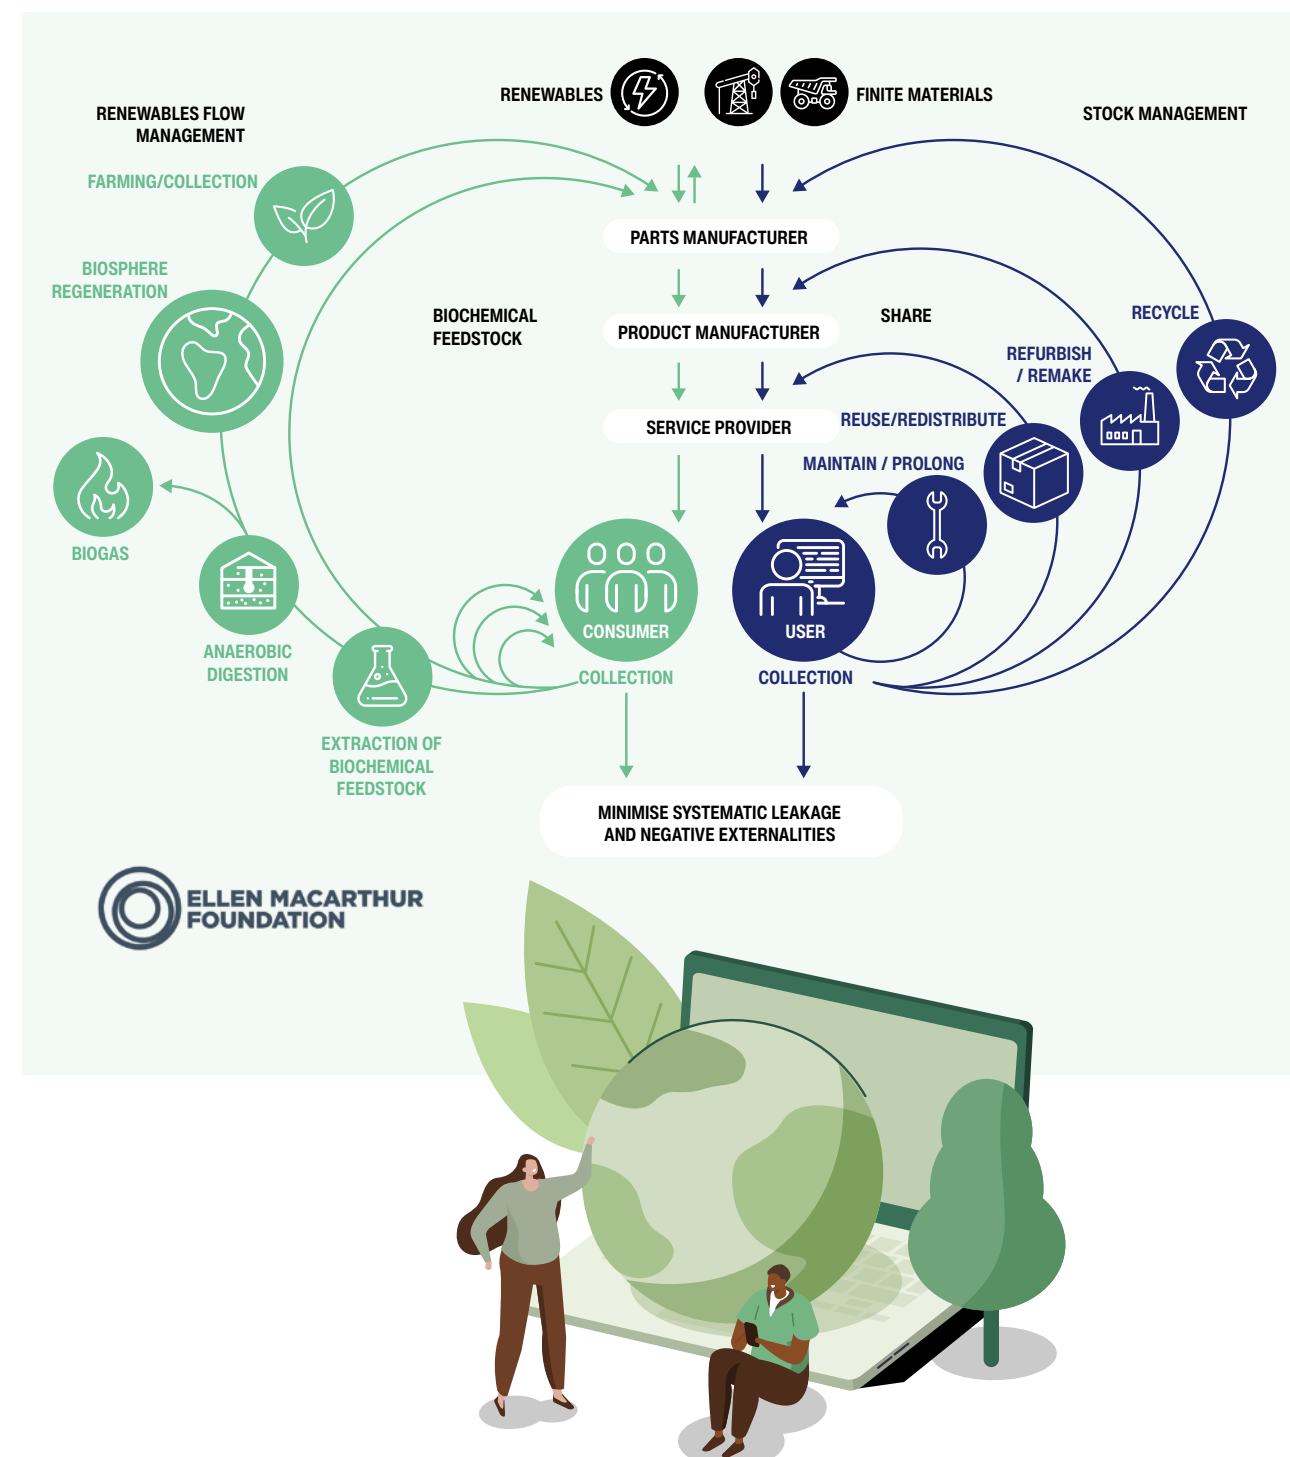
RENEWABLES

FINITE MATERIALS

RENEWABLES FLOW MANAGEMENT

STOCK MANAGEMENT

FARMING/COLLECTION

PARTS MANUFACTURER

BIOSPHERE REGENERATION

BIOCHEMICAL FEEDSTOCK

PRODUCT MANUFACTURER

SHARE

RECYCLE

REFURBISH / REMAKE

SERVICE PROVIDER

REUSE/REDISTRIBUTE

MAINTAIN / PROLONG

BIOGAS

CONSUMER

USER

ANAEROBIC DIGESTION

COLLECTION

COLLECTION

EXTRACTION OF BIOCHEMICAL FEEDSTOCK

MINIMISE SYSTEMATIC LEAKAGE AND NEGATIVE EXTERNALITIES

ELLEN MACARTHUR FOUNDATION